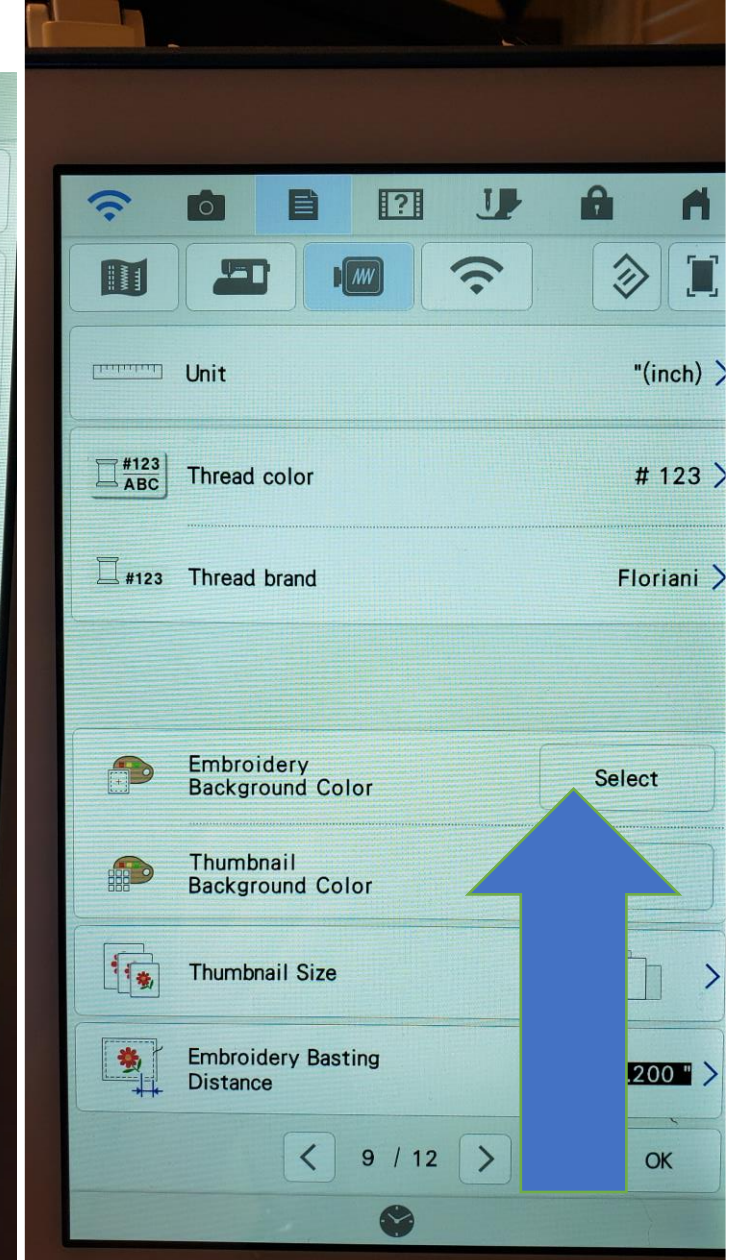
Unit "(inch) >

#123 ABC Thread color # 123 >

#123 Thread brand Floriani >

Embroidery Background Color Select

Thumbnail Background Color

Thumbnail Size >

Embroidery Basting Distance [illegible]200 " >

< 9 / 12 > OK